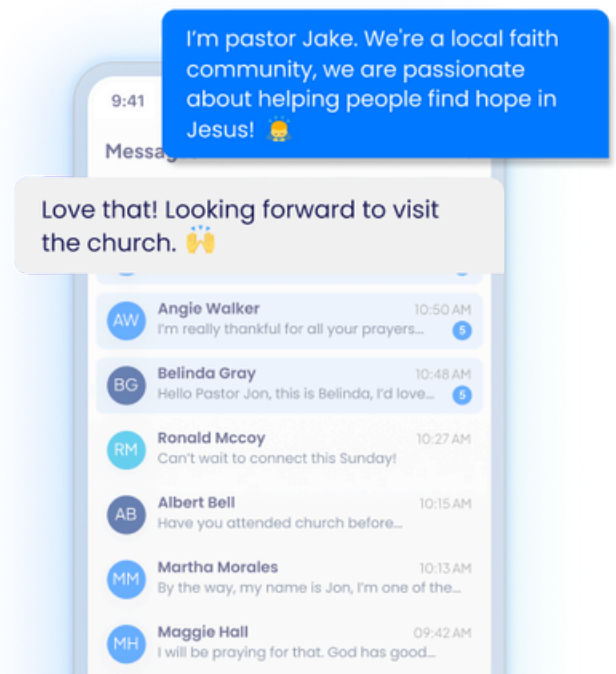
I'm pastor Jake. We're a local faith community, we are passionate about helping people find hope in Jesus! 😇

9:41

Messa

Love that! Looking forward to visit the church. 🙌

AW
Angie Walker
10:50 AM
I'm really thankful for all your prayers...
5

BG
Belinda Gray
10:48 AM
Hello Pastor Jon, this is Belinda, I'd love...
5

RM
Ronald Mccoy
10:27 AM
Can't wait to connect this Sunday!

AB
Albert Bell
10:15 AM
Have you attended church before...

MM
Martha Morales
10:13 AM
By the way, my name is Jon, I'm one of the...

MH
Maggie Hall
09:42 AM
I will be praying for that. God has good...